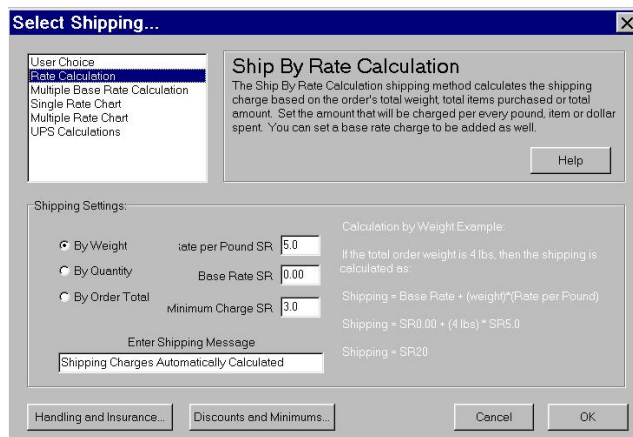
Select Shipping...

User Choice
Rate Calculation
Multiple Base Rate Calculation
Single Rate Chart
Multiple Rate Chart
UPS Calculations

Ship By Rate Calculation

The Ship By Rate Calculation shipping method calculates the shipping charge based on the order's total weight, total items purchased or total amount. Set the amount that will be charged per every pound, item or dollar spent. You can set a base rate charge to be added as well.

Help

Shipping Settings:

By Weight
By Quantity
By Order Total

ìate per Pound SR 5.0
Base Rate SR 0.00
Minimum Charge SR 3.0

Enter Shipping Message
Shipping Charges Automatically Calculated

Calculation by Weight Example:

If the total order weight is 4 lbs, then the shipping is calculated as:

Shipping = Base Rate + (weight)*(Rate per Pound)

Shipping = SR0.00 + (4 lbs) * SR5.0

Shipping = SR20

Handling and Insurance...
Discounts and Minimums...
Cancel
OK